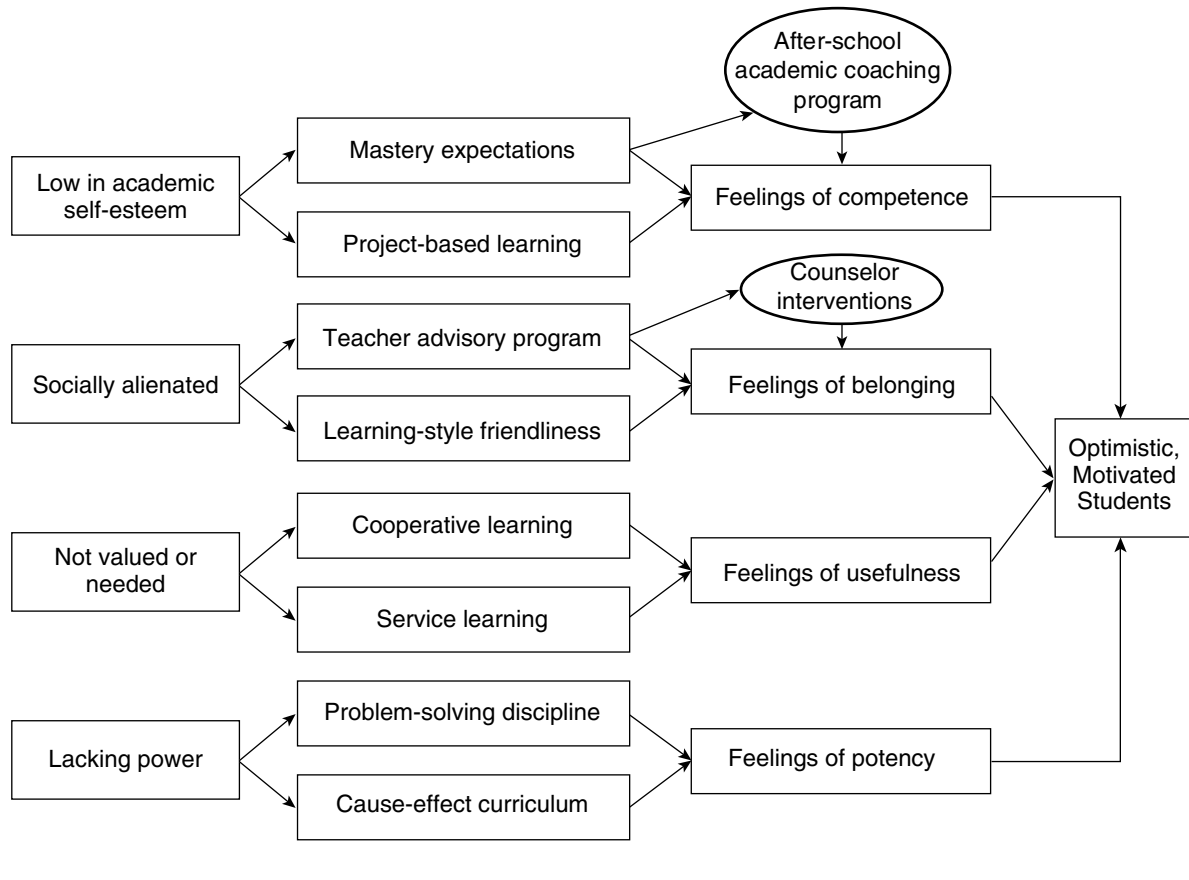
After-school academic coaching program

Low in academic self-esteem

Mastery expectations

Project-based learning

Feelings of competence

Counselor interventions

Socially alienated

Teacher advisory program

Learning-style friendliness

Feelings of belonging

Optimistic, Motivated Students

Not valued or needed

Cooperative learning

Service learning

Feelings of usefulness

Lacking power

Problem-solving discipline

Cause-effect curriculum

Feelings of potency